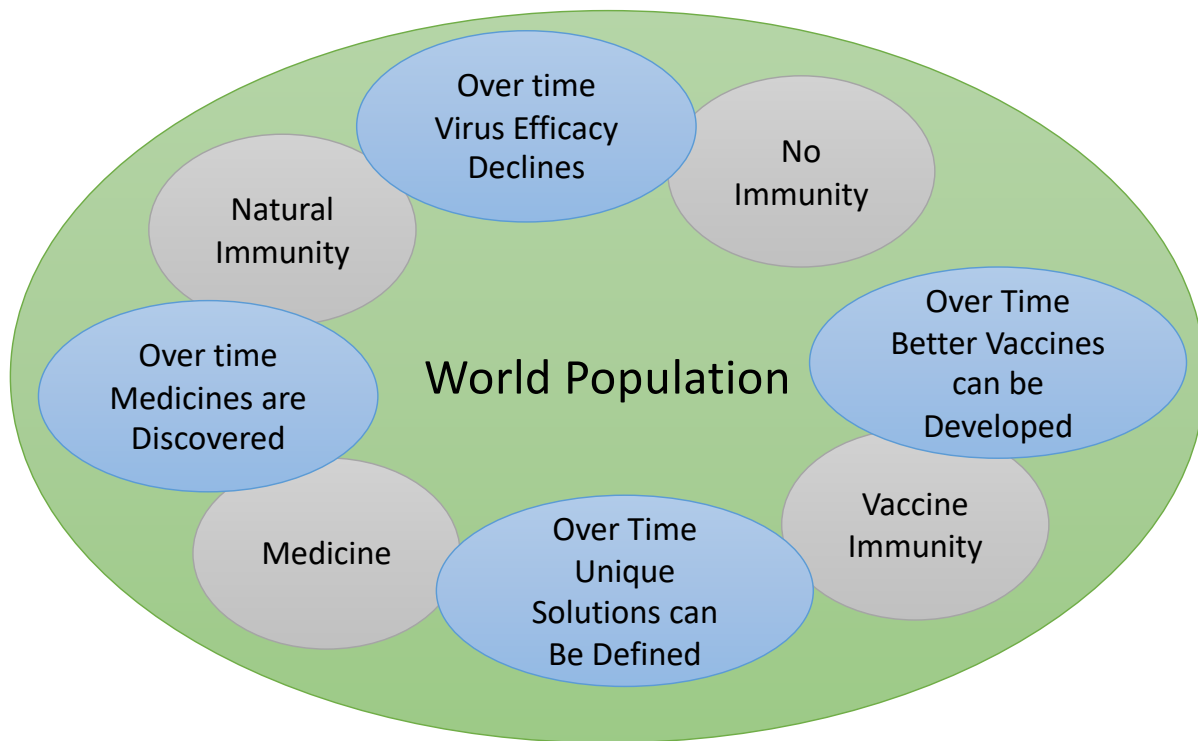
Over time Virus Efficacy Declines

No Immunity

Over Time Better Vaccines can be Developed

Vaccine Immunity

Over Time Unique Solutions can Be Defined

Medicine

Over time Medicines are Discovered

Natural Immunity

World Population